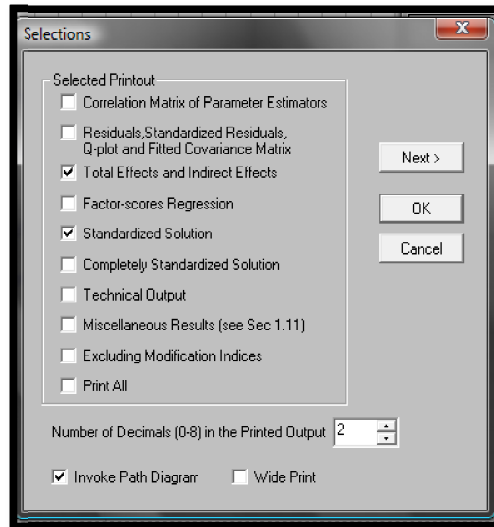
Selections

Selected Printout

Correlation Matrix of Parameter Estimators

Residuals,Standardized Residuals, Q-plot and Fitted Covariance Matrix

Total Effects and Indirect Effects

Factor-scores Regression

Standardized Solution

Completely Standardized Solution

Technical Output

Miscellaneous Results (see Sec 1.11)

Excluding Modification Indices

Print All

Next >

OK

Cancel

Number of Decimals (0-8) in the Printed Output 2

Invoke Path Diagram

Wide Print